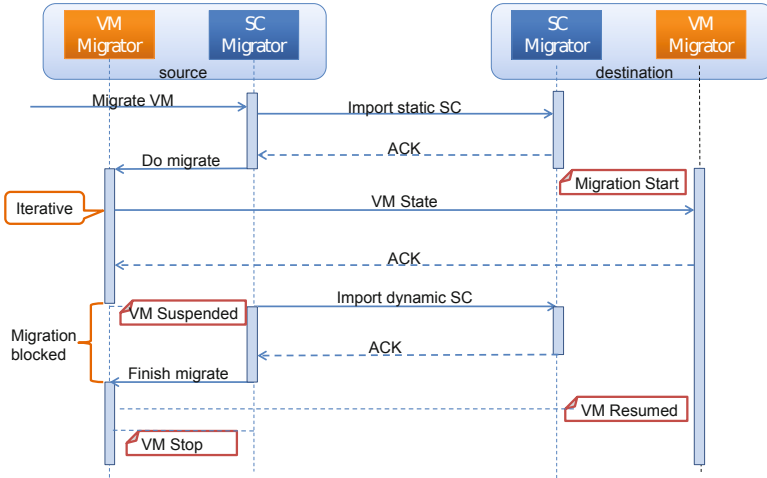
VM Migrator

SC Migrator

source

SC Migrator

VM Migrator

destination

Migrate VM

Import static SC

ACK

Do migrate

Migration Start

Iterative

VM State

ACK

VM Suspended

Import dynamic SC

Migration blocked

ACK

Finish migrate

VM Resumed

VM Stop